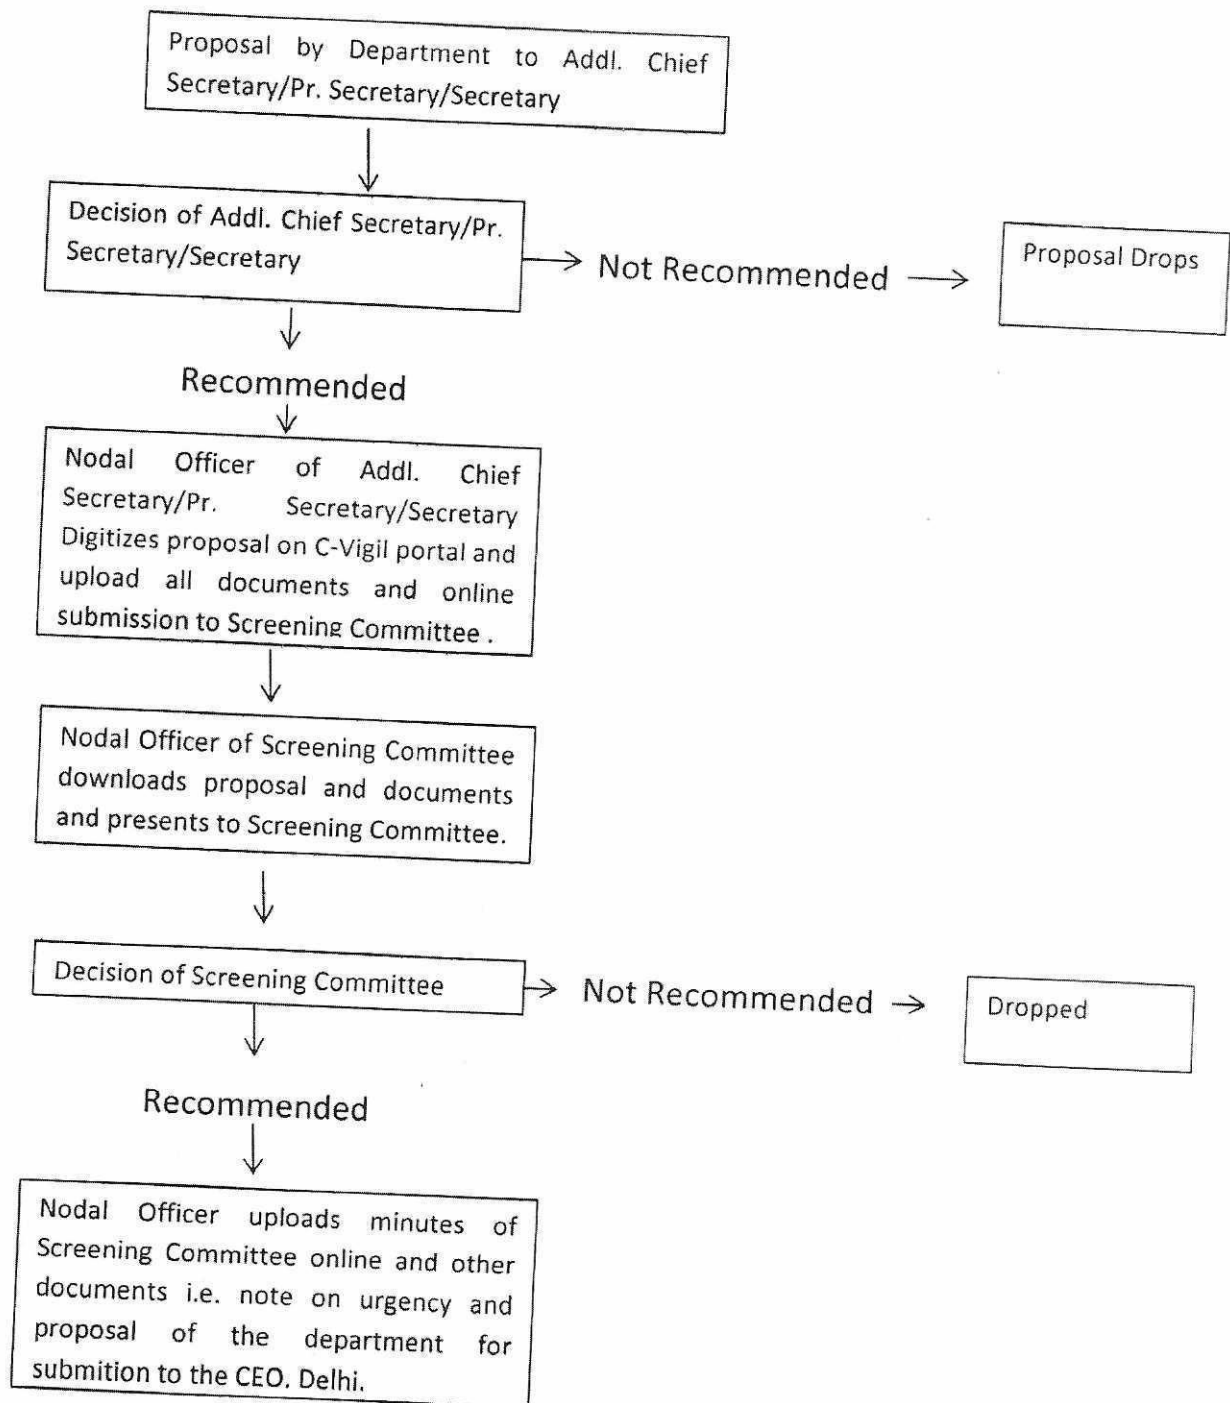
Proposal by Department to Addl. Chief Secretary/Pr. Secretary/Secretary

Decision of Addl. Chief Secretary/Pr. Secretary/Secretary

Not Recommended

Proposal Drops

Recommended

Nodal Officer of Addl. Chief Secretary/Pr. Secretary/Secretary Digitizes proposal on C-Vigil portal and upload all documents and online submission to Screening Committee .

Nodal Officer of Screening Committee downloads proposal and documents and presents to Screening Committee.

Decision of Screening Committee

Not Recommended

Dropped

Recommended

Nodal Officer uploads minutes of Screening Committee online and other documents i.e. note on urgency and proposal of the department for submition to the CEO. Delhi.